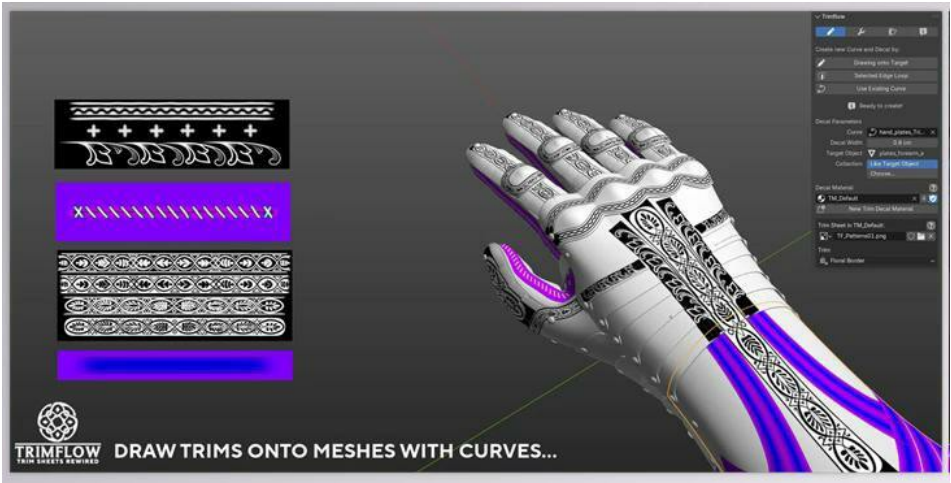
Trimflow

Create new Curve and Decal by:

Drawing onto Target

Selected Edge Loop

Use Existing Curve

Ready to create!

Decal Parameters

Curve hand_plates_Tri...

Decal Width 0.8 cm

Target Object plates_forearm_a

Collection Like Target Object

Choose...

Decal Material

TM_Default

New Trim Decal Material

Trim Sheet in TM_Default:

TF_Patterns01.png

Trim

Floral Border

TRIMFLOW
TRIM SHEETS REWIRED

DRAW TRIMS ONTO MESHES WITH CURVES...